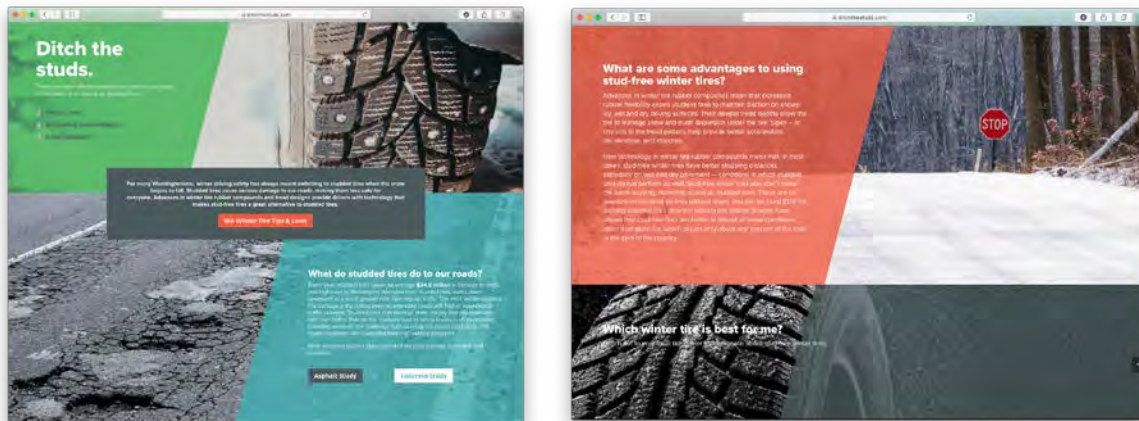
Ditch the studs.

Win Winter Tire Tips & Laws

What do studded tires do to our roads?

$24.5 million

Asphalt Study

Concrete Study

What are some advantages to using stud-free winter tires?

STOP

Which winter tire is best for me?